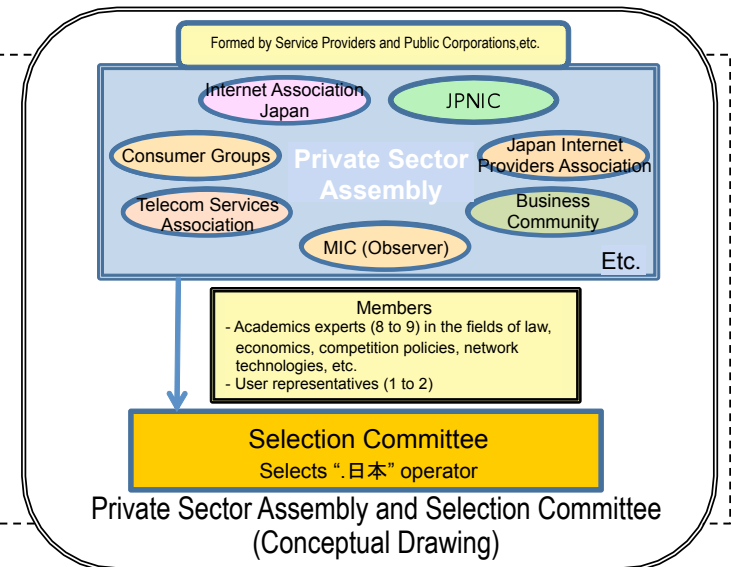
Formed by Service Providers and Public Corporations,etc.

Internet Association Japan

JPNIC

Consumer Groups

Private Sector Assembly

Japan Internet Providers Association

Telecom Services Association

Business Community

MIC (Observer)

Etc.

Members
- Academics experts (8 to 9) in the fields of law, economics, competition policies, network technologies, etc.
- User representatives (1 to 2)

Selection Committee
Selects ".日本" operator

Private Sector Assembly and Selection Committee (Conceptual Drawing)